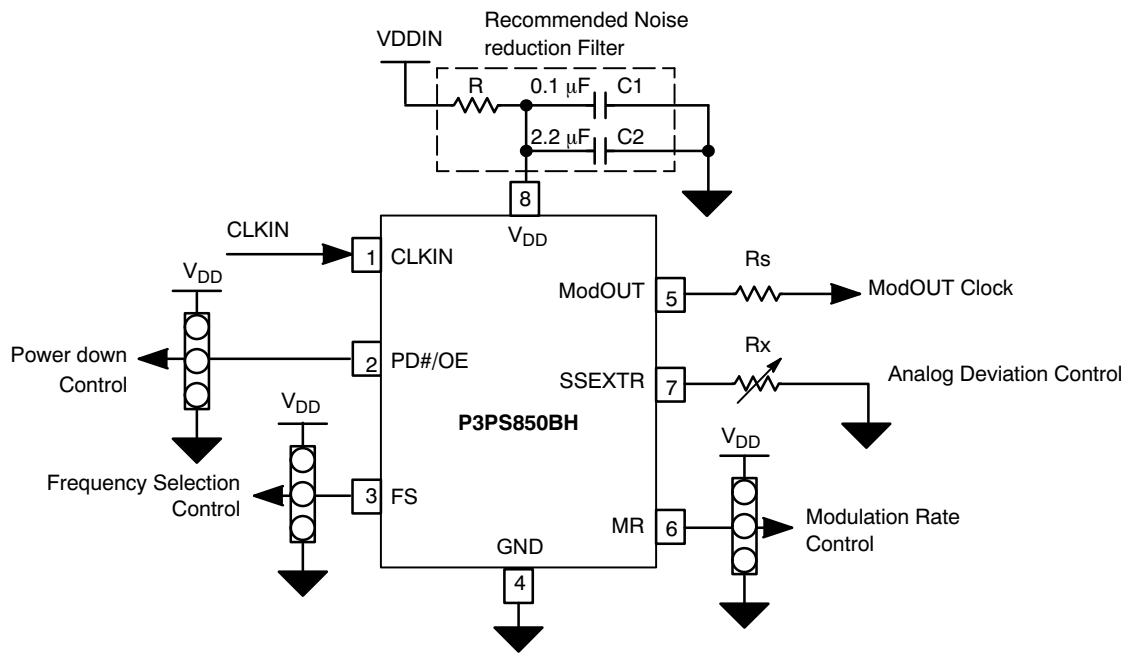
Recommended Noise reduction Filter

VDDIN

R

0.1 μF

C1

2.2 μF

C2

8

$V_{DD}$

CLKIN

1

CLKIN

$V_{DD}$

Power down Control

2

PD#/OE

ModOUT

5

Rs

ModOUT Clock

SSEXTR

7

Rx

Analog Deviation Control

P3PS850BH

$V_{DD}$

Frequency Selection Control

3

FS

$V_{DD}$

MR

6

Modulation Rate Control

GND

4